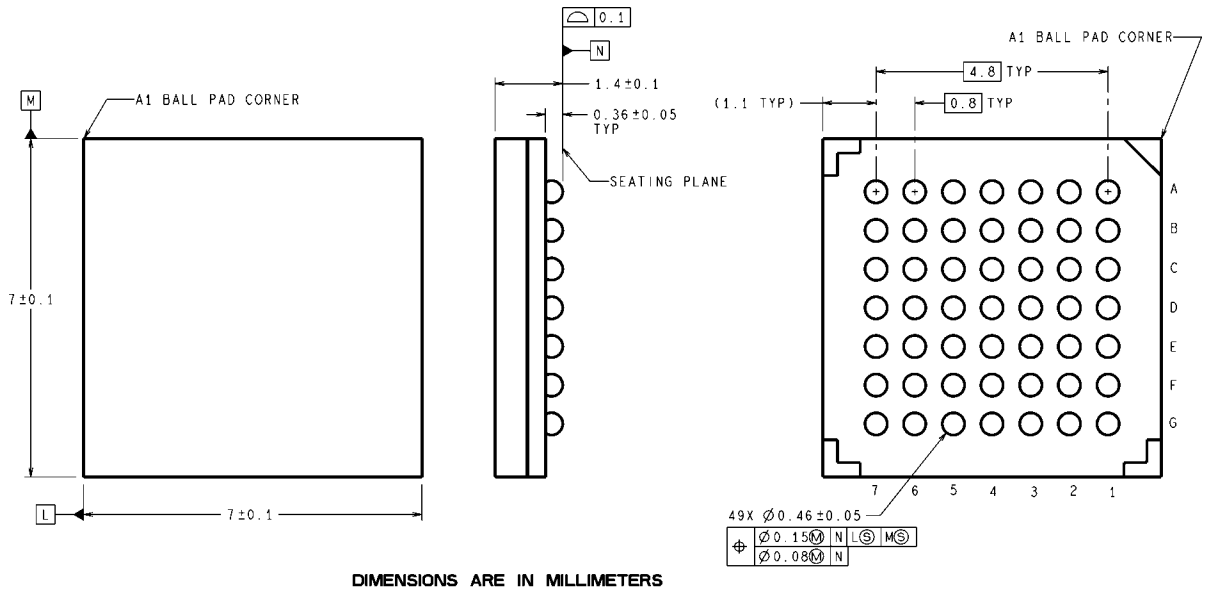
M

A1 BALL PAD CORNER

7±0.1

L

7±0.1

0.1

N

1.4±0.1

0.36±0.05 TYP

SEATING PLANE

A1 BALL PAD CORNER

4.8 TYP

(1.1 TYP)

0.8 TYP

A
B
C
D
E
F
G

7 6 5 4 3 2 1

49X $\varnothing$0.46±0.05

$\varnothing$0.15Ⓜ N LⓈ MⓈ

$\varnothing$0.08Ⓜ N

DIMENSIONS ARE IN MILLIMETERS